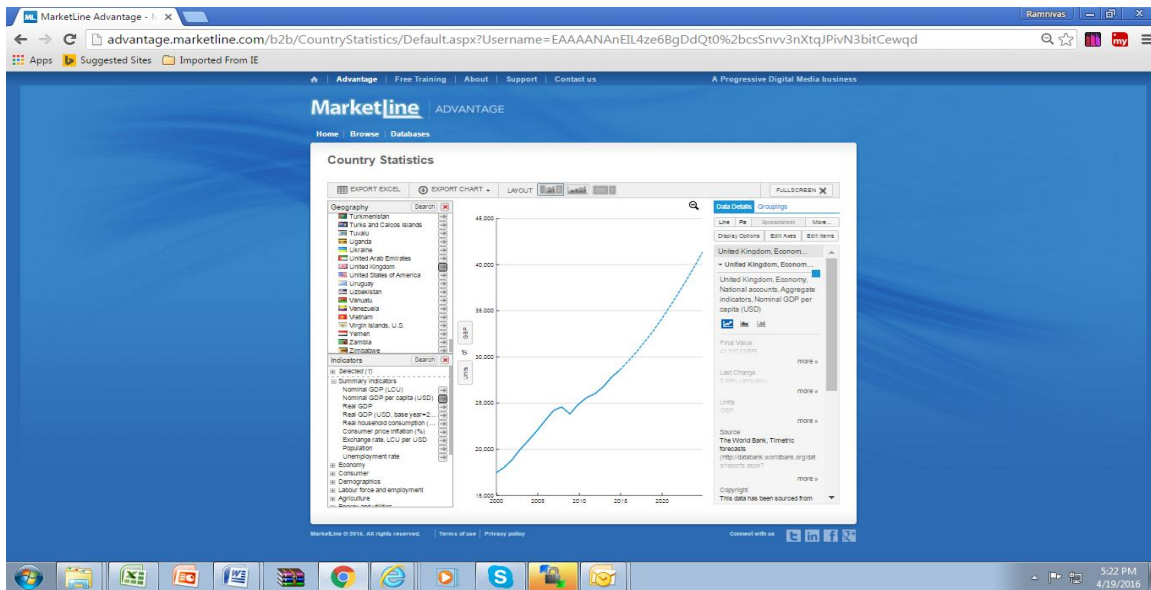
MarketLine Advantage - M ×

Ramnivas

advantage.marketline.com/b2b/CountryStatistics/Default.aspx?Username=EAAAANAnEIL4ze6BgDdQt0%2bcsSnvv3nXtqJPivN3bitCewqd

Apps Suggested Sites Imported From IE

Advantage | Free Training | About | Support | Contact us

A Progressive Digital Media business

MarketLine ADVANTAGE

Home | Browse | Databases

Country Statistics

EXPORT EXCEL EXPORT CHART LAYOUT FULLSCREEN

Geography Search

Turkmenistan
Turks and Caicos Islands
Tuvalu
Uganda
Ukraine
United Arab Emirates
United Kingdom
United States of America
Uruguay
Uzbekistan
Vanuatu
Venezuela
Vietnam
Virgin Islands, U.S.
Yemen
Zambia
Zimbabwe

Indicators Search

Selected (1)
Summary indicators
Nominal GDP (LCU)
Nominal GDP per capita (USD)
Real GDP
Real GDP (USD, base year=2...
Real household consumption (...
Consumer price inflation (%)
Exchange rate, LCU per USD
Population
Unemployment rate
Economy
Consumer
Demographics
Labour force and employment
Agriculture

GBP
UNITS

45,000
40,000
35,000
30,000
25,000
20,000
15,000
2000 2005 2010 2015 2020

Data Details Groupings

Line Pie Spreadsheet More...

Display Options Edit Axes Edit Items

United Kingdom, Econom...

United Kingdom, Econom...

United Kingdom, Economy, National accounts, Aggregate indicators, Nominal GDP per capita (USD)

Final Value
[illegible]
more »

Last Change
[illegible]
more »

Units
GBP
more »

Source
The World Bank, Timetric forecasts
(http://databank.worldbank.org/data/reports.aspx?
more »

Copyright
This data has been sourced from

MarketLine © 2016. All rights reserved. | Terms of use | Privacy policy

Connect with us

5:22 PM
4/19/2016